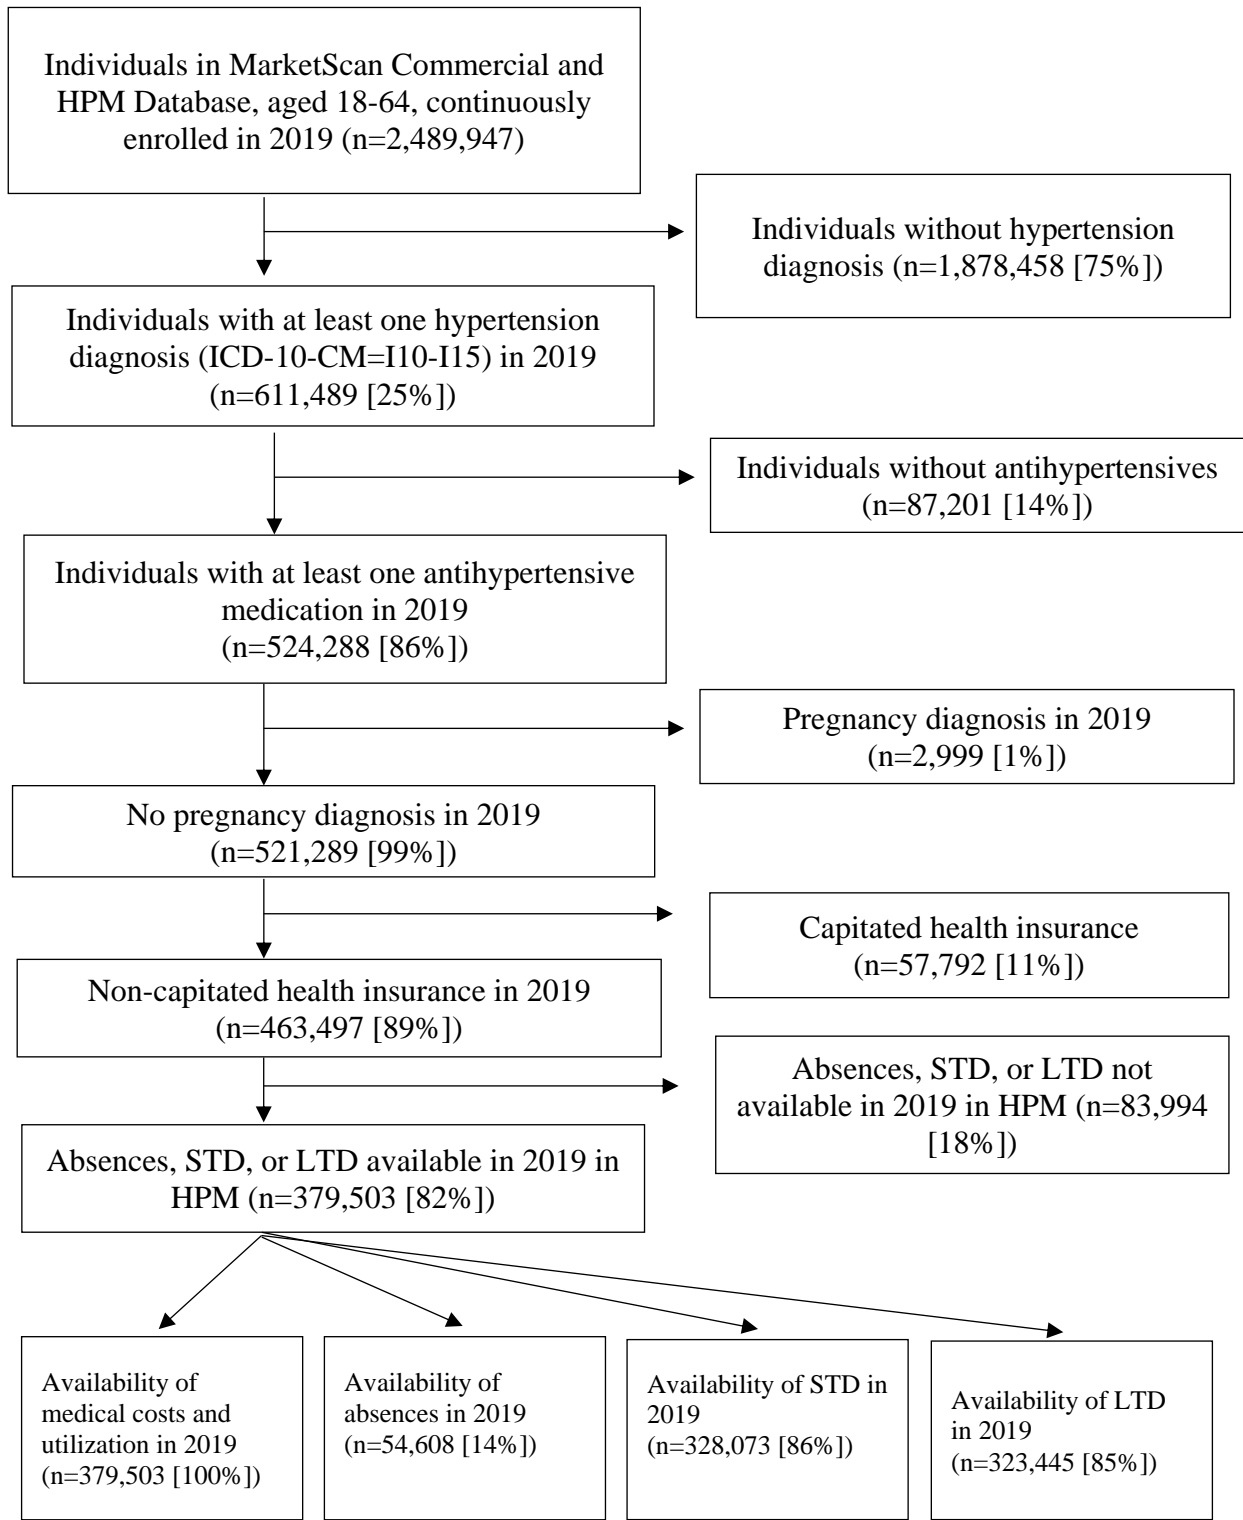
Individuals in MarketScan Commercial and HPM Database, aged 18-64, continuously enrolled in 2019 (n=2,489,947)

Individuals without hypertension diagnosis (n=1,878,458 [75%])

Individuals with at least one hypertension diagnosis (ICD-10-CM=I10-I15) in 2019 (n=611,489 [25%])

Individuals without antihypertensives (n=87,201 [14%])

Individuals with at least one antihypertensive medication in 2019 (n=524,288 [86%])

Pregnancy diagnosis in 2019 (n=2,999 [1%])

No pregnancy diagnosis in 2019 (n=521,289 [99%])

Capitated health insurance (n=57,792 [11%])

Non-capitated health insurance in 2019 (n=463,497 [89%])

Absences, STD, or LTD not available in 2019 in HPM (n=83,994 [18%])

Absences, STD, or LTD available in 2019 in HPM (n=379,503 [82%])

Availability of medical costs and utilization in 2019 (n=379,503 [100%])

Availability of absences in 2019 (n=54,608 [14%])

Availability of STD in 2019 (n=328,073 [86%])

Availability of LTD in 2019 (n=323,445 [85%])